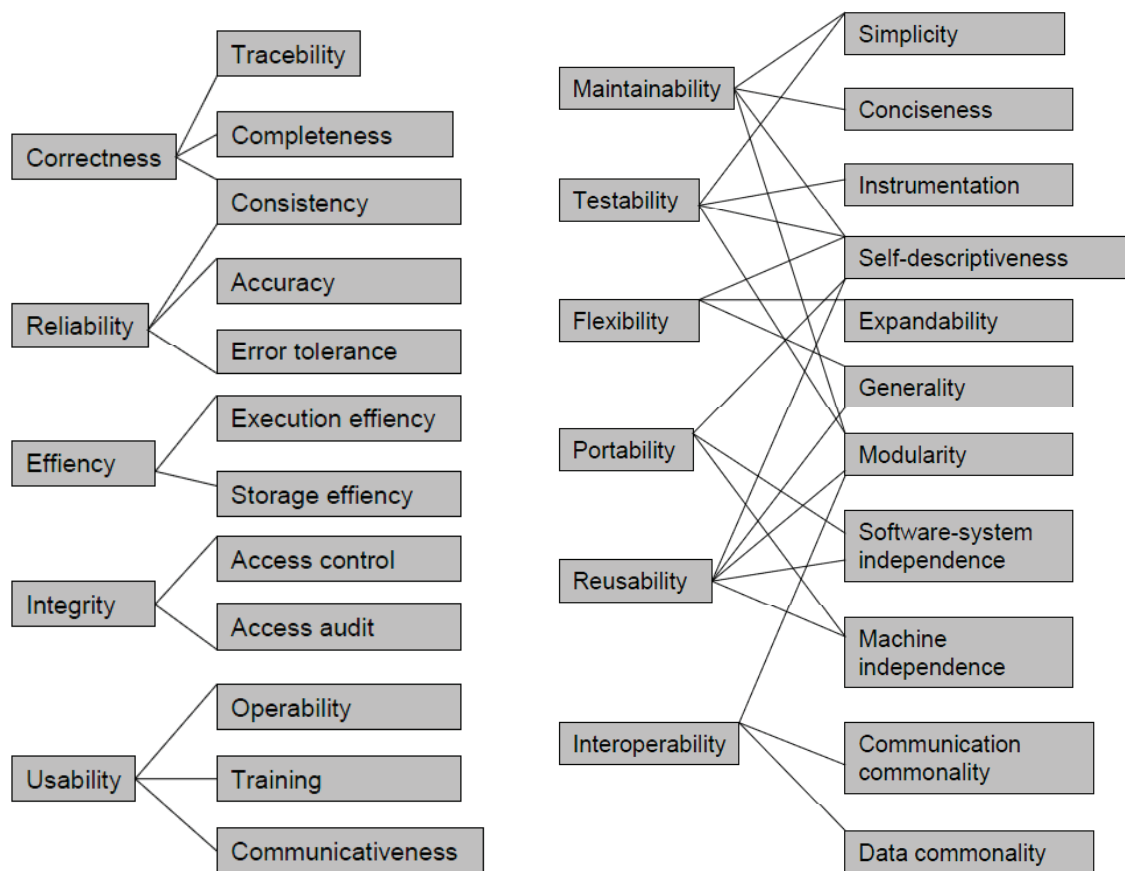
Correctness

Tracebility

Completeness

Consistency

Reliability

Accuracy

Error tolerance

Effiency

Execution effiency

Storage effiency

Integrity

Access control

Access audit

Usability

Operability

Training

Communicativeness

Maintainability

Testability

Flexibility

Portability

Reusability

Interoperability

Simplicity

Conciseness

Instrumentation

Self-descriptiveness

Expandability

Generality

Modularity

Software-system independence

Machine independence

Communication commonality

Data commonality